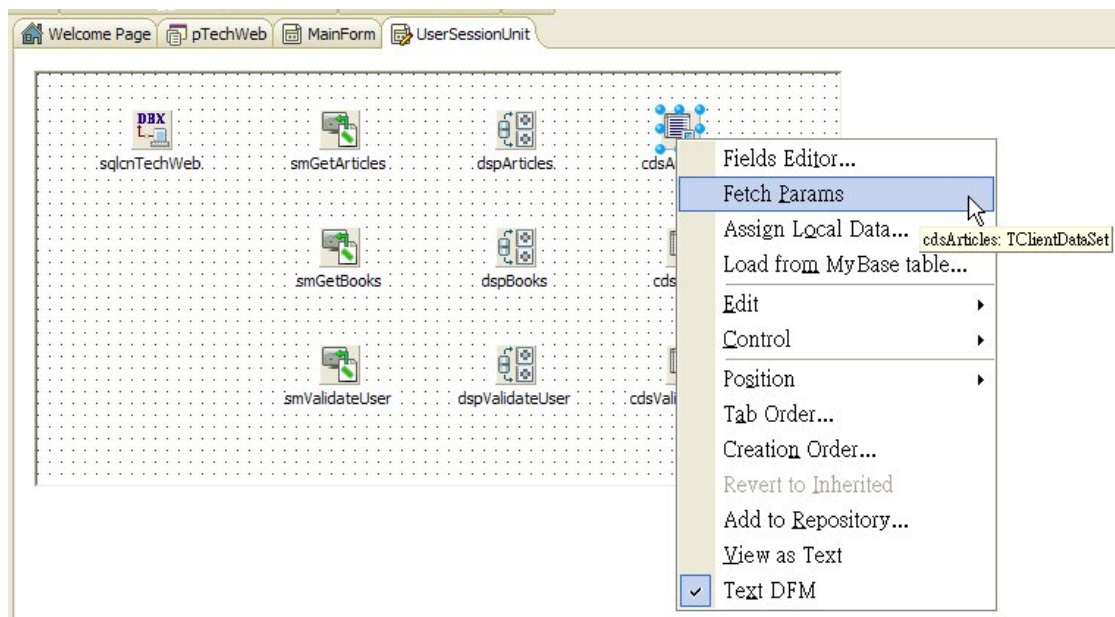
Welcome Page | pTechWeb | MainForm | UserSessionUnit

DBX

sqlcnTechWeb

smGetArticles

dspArticles

cdsA

smGetBooks

dspBooks

cds

smValidateUser

dspValidateUser

cdsVali

Fields Editor...
Fetch Params
Assign Local Data...
Load from MyBase table...
Edit
Control
Position
Tab Order...
Creation Order...
Revert to Inherited
Add to Repository...
View as Text
Text DFM

cdsArticles: TClientDataSet